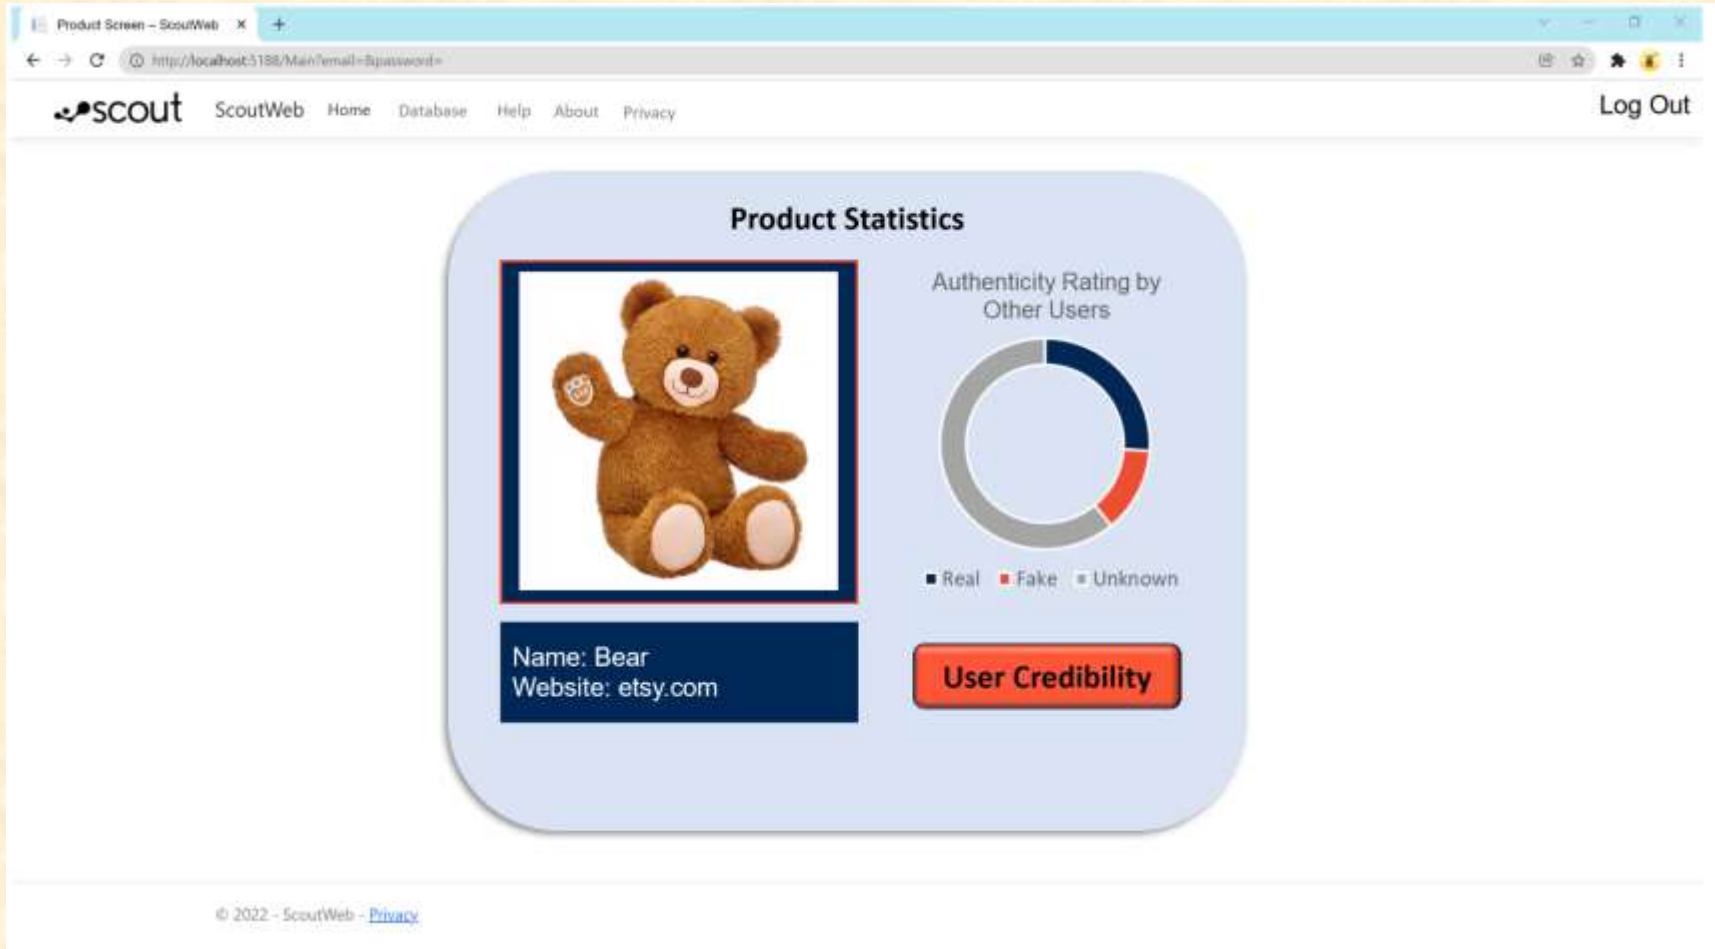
Product Screen – ScoutWeb ×

http://localhost:5188/Main?email=&password=

scout ScoutWeb Home Database Help About Privacy

Log Out

Product Statistics

Authenticity Rating by Other Users

Real Fake Unknown

Name: Bear
Website: etsy.com

User Credibility

© 2022 - ScoutWeb - Privacy